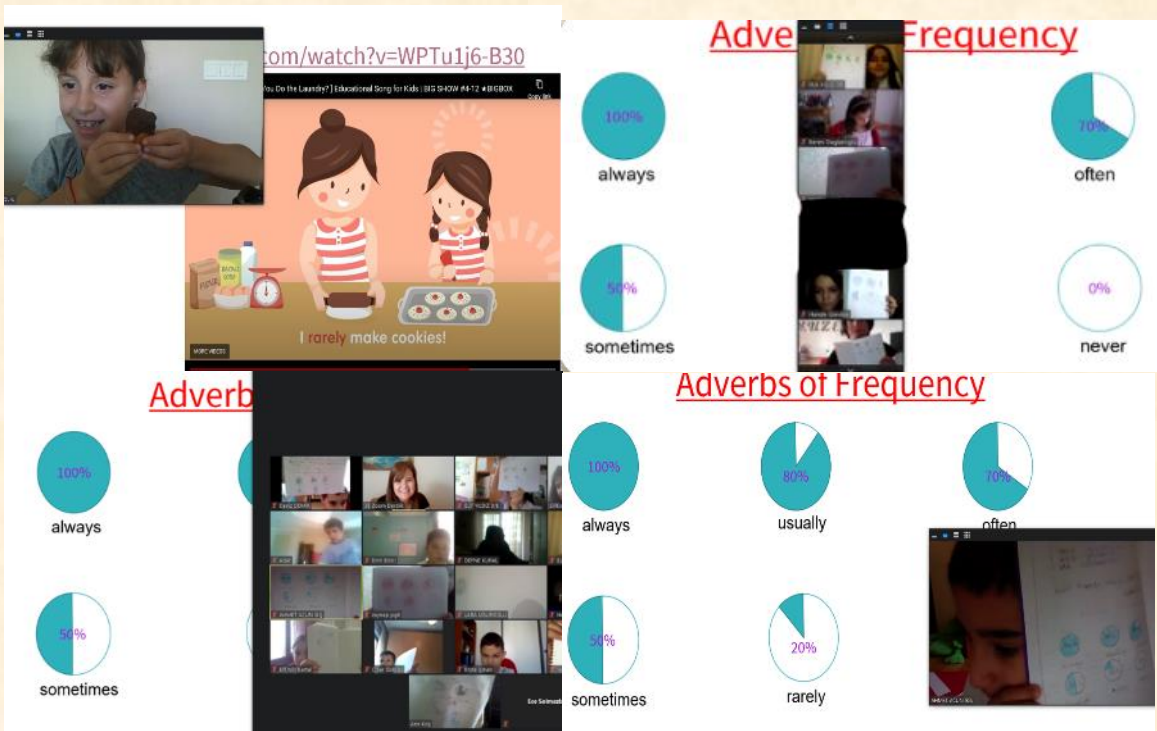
com/watch?v=WPTu1j6-B30

You Do the Laundry? | Educational Song for Kids | BIG SHOW #4-12 ★BIGBOX

I rarely make cookies!

Adve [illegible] Frequency

100%
always

70%
often

50%
sometimes

0%
never

Adverb

100%
always

50%
sometimes

Adverbs of Frequency

100%
always

80%
usually

70%
often

50%
sometimes

20%
rarely